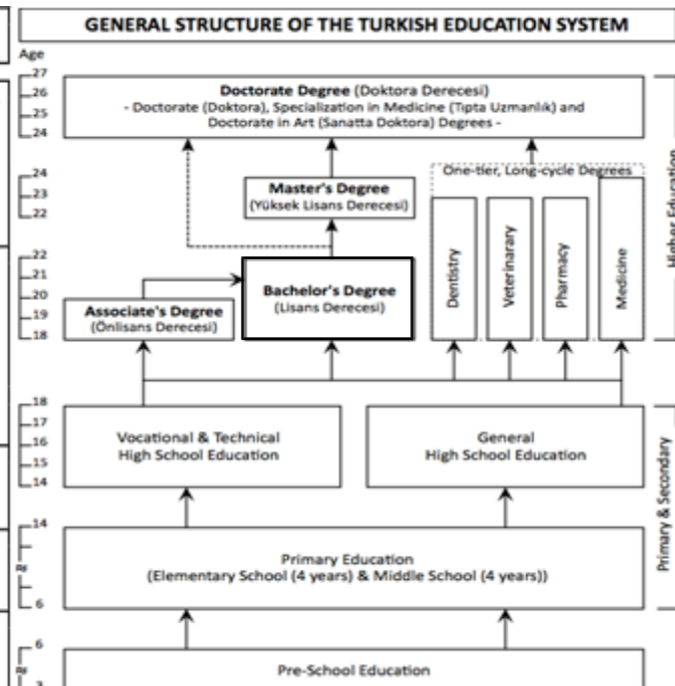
GENERAL STRUCTURE OF THE TURKISH EDUCATION SYSTEM

Age

27
26
25
24

Doctorate Degree (Doktora Derecesi)
- Doctorate (Doktora), Specialization in Medicine (Tıpta Uzmanlık) and Doctorate in Art (Sanatta Doktora) Degrees -

24
23
22

Master's Degree
(Yüksek Lisans Derecesi)

One-tier, Long-cycle Degrees

22
21
20
19
18

Associate's Degree
(Önlisans Derecesi)

Bachelor's Degree
(Lisans Derecesi)

Dentistry

Veterinarary

Pharmacy

Medicine

Higher Education

18
17
16
15
14

Vocational & Technical
High School Education

General
High School Education

14

6

Primary Education
(Elementary School (4 years) & Middle School (4 years))

Primary & Secondary

6

3

Pre-School Education